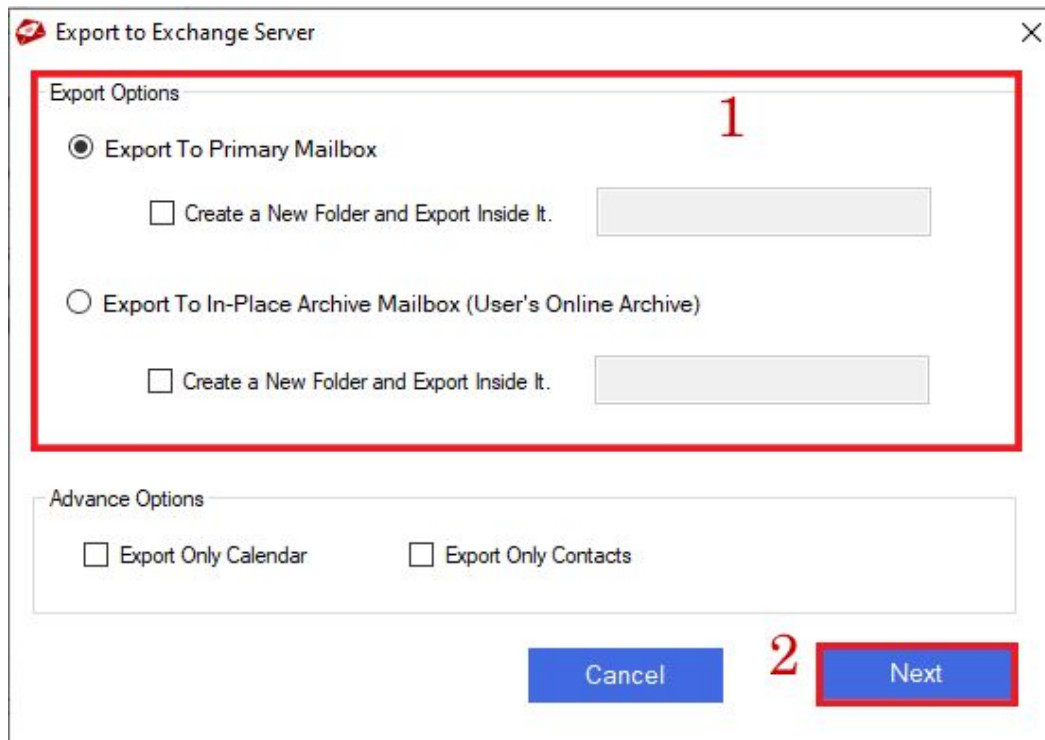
Export to Exchange Server
×

Export Options
1

Export To Primary Mailbox

Create a New Folder and Export Inside It.

Export To In-Place Archive Mailbox (User's Online Archive)

Create a New Folder and Export Inside It.

Advance Options

Export Only Calendar

Export Only Contacts

Cancel
2
Next